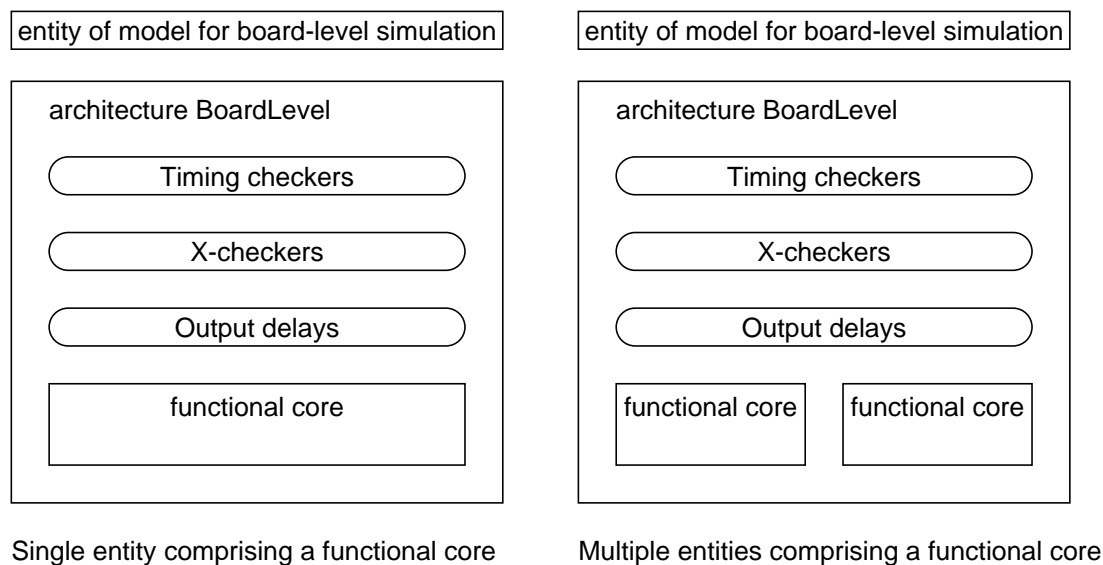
entity of model for board-level simulation

architecture BoardLevel

Timing checkers

X-checkers

Output delays

functional core

Single entity comprising a functional core

entity of model for board-level simulation

architecture BoardLevel

Timing checkers

X-checkers

Output delays

functional core

functional core

Multiple entities comprising a functional core